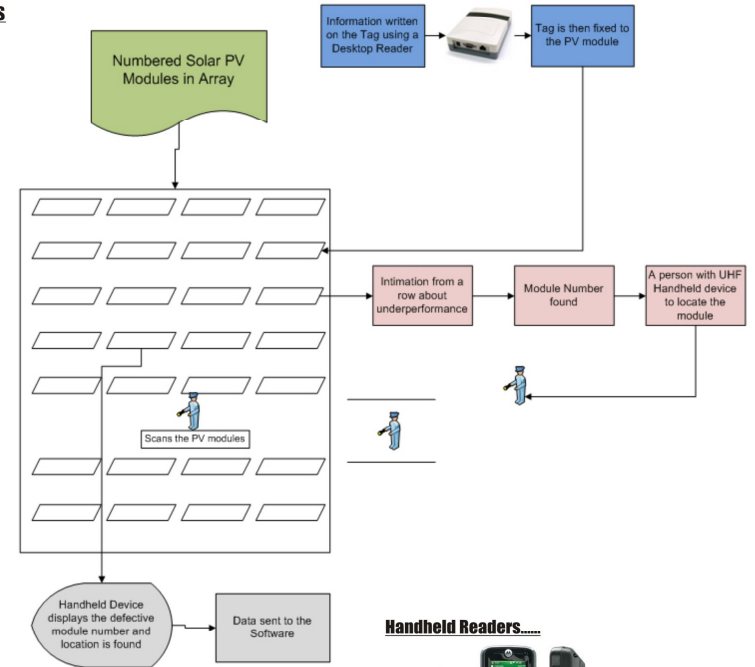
s

Information written on the Tag using a Desktop Reader

Tag is then fixed to the PV module

Numbered Solar PV Modules in Array

Intimation from a row about underperformance

Module Number found

A person with UHF Handheld device to locate the module

Scans the PV modules

Handheld Device displays the defective module number and location is found

Data sent to the Software

Handheld Readers......